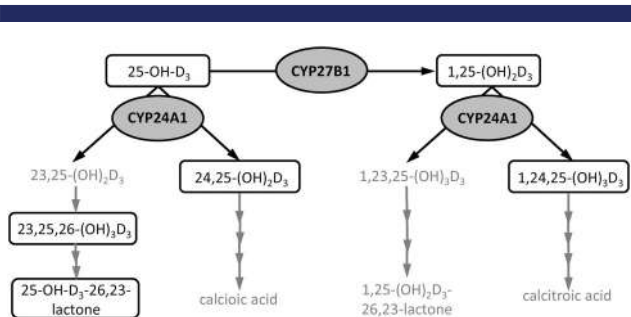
25-OH-$D_3$

CYP27B1

1,25-$(OH)_2D_3$

CYP24A1

CYP24A1

23,25-$(OH)_2D_3$

24,25-$(OH)_2D_3$

1,23,25-$(OH)_3D_3$

1,24,25-$(OH)_3D_3$

23,25,26-$(OH)_3D_3$

25-OH-$D_3$-26,23-lactone

calcioic acid

1,25-$(OH)_2D_3$-26,23-lactone

calcitroic acid